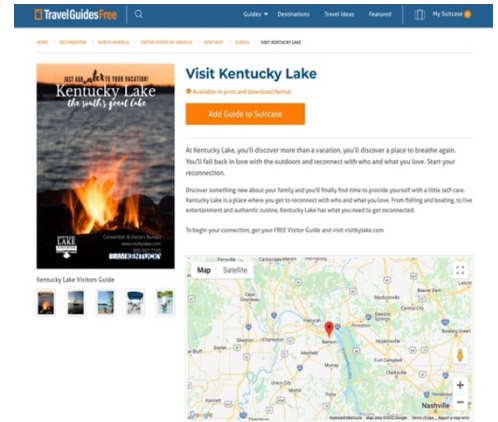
TravelGuidesFree

Guides ▾ Destinations Travel Ideas Featured My Suitcase 0

HOME / DESTINATIONS / NORTH AMERICA / UNITED STATES OF AMERICA / KENTUCKY / GUIDES / VISIT KENTUCKY LAKE

JUST ADD water TO YOUR VACATION!
Kentucky Lake
the south's great lake

LAKE
Convention & Visitors Bureau
www.visitkylake.com
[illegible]
KENTUCKY

Kentucky Lake Visitors Guide

Visit Kentucky Lake

Available in print and download format

Add Guide to Suitcase

At Kentucky Lake, you'll discover more than a vacation, you'll discover a place to breathe again. You'll fall back in love with the outdoors and reconnect with who and what you love. Start your reconnection.

Discover something new about your family and you'll finally find time to provide yourself with a little self-care. Kentucky Lake is a place where you get to reconnect with who and what you love. From fishing and boating, to live entertainment and authentic cuisine, Kentucky Lake has what you need to get reconnected.

To begin your connection, get your FREE Visitor Guide and visit visitkylake.com

Map Satellite

Madisonville
Princeton
Benton
Murray
Mayfield
Hopkinsville
Clarksville
Bowling Green
Fort Campbell
Paris
Nashville

Google
Keyboard shortcuts Map data ©2022 Google Terms of Use Report a map error